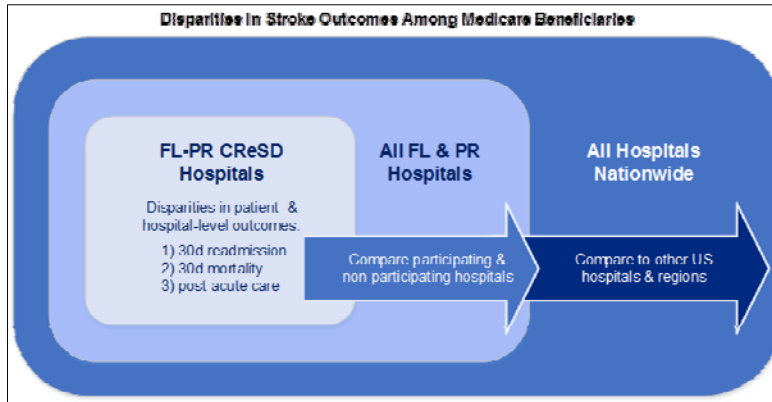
Disparities in Stroke Outcomes Among Medicare Beneficiaries

FL-PR CReSD Hospitals

Disparities in patient & hospital-level outcomes:
1) 30d readmission
2) 30d mortality
3) post acute care

All FL & PR Hospitals

Compare participating & non participating hospitals

All Hospitals Nationwide

Compare to other US hospitals & regions